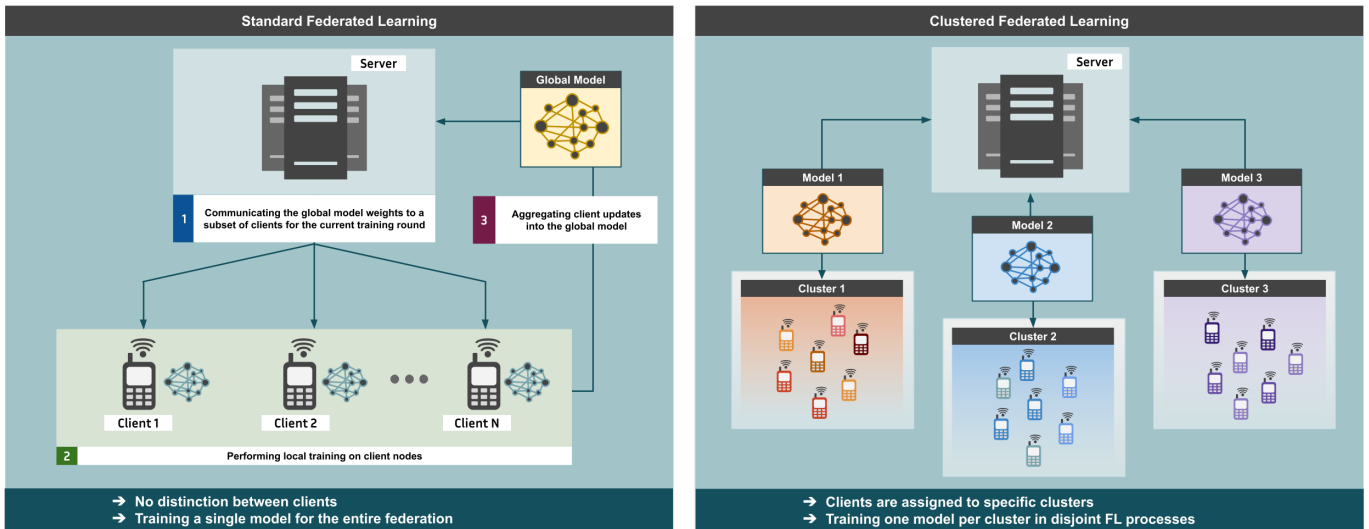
Standard Federated Learning

Server

Global Model

1 Communicating the global model weights to a subset of clients for the current training round

3 Aggregating client updates into the global model

Client 1

Client 2

Client N

2 Performing local training on client nodes

➔ No distinction between clients
➔ Training a single model for the entire federation

Clustered Federated Learning

Server

Model 1

Model 2

Model 3

Cluster 1

Cluster 2

Cluster 3

➔ Clients are assigned to specific clusters
➔ Training one model per cluster in disjoint FL processes